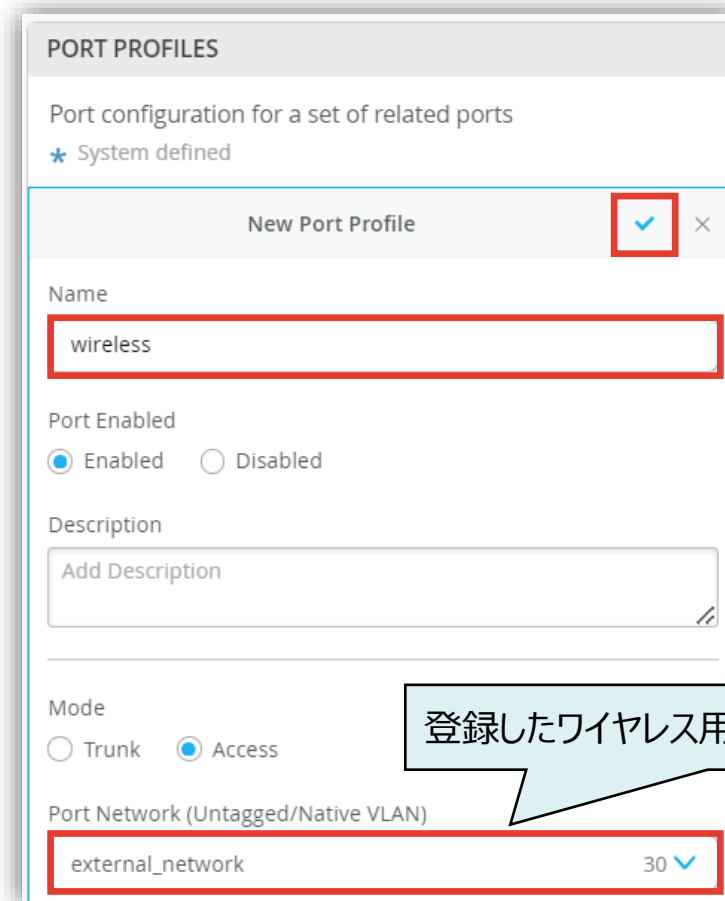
PORT PROFILES

Port configuration for a set of related ports

* System defined

New Port Profile ✓ ×

Name

wireless

Port Enabled

Enabled Disabled

Description

Add Description

Mode

Trunk Access

登録したワイヤレス用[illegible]

Port Network (Untagged/Native VLAN)

external_network 30